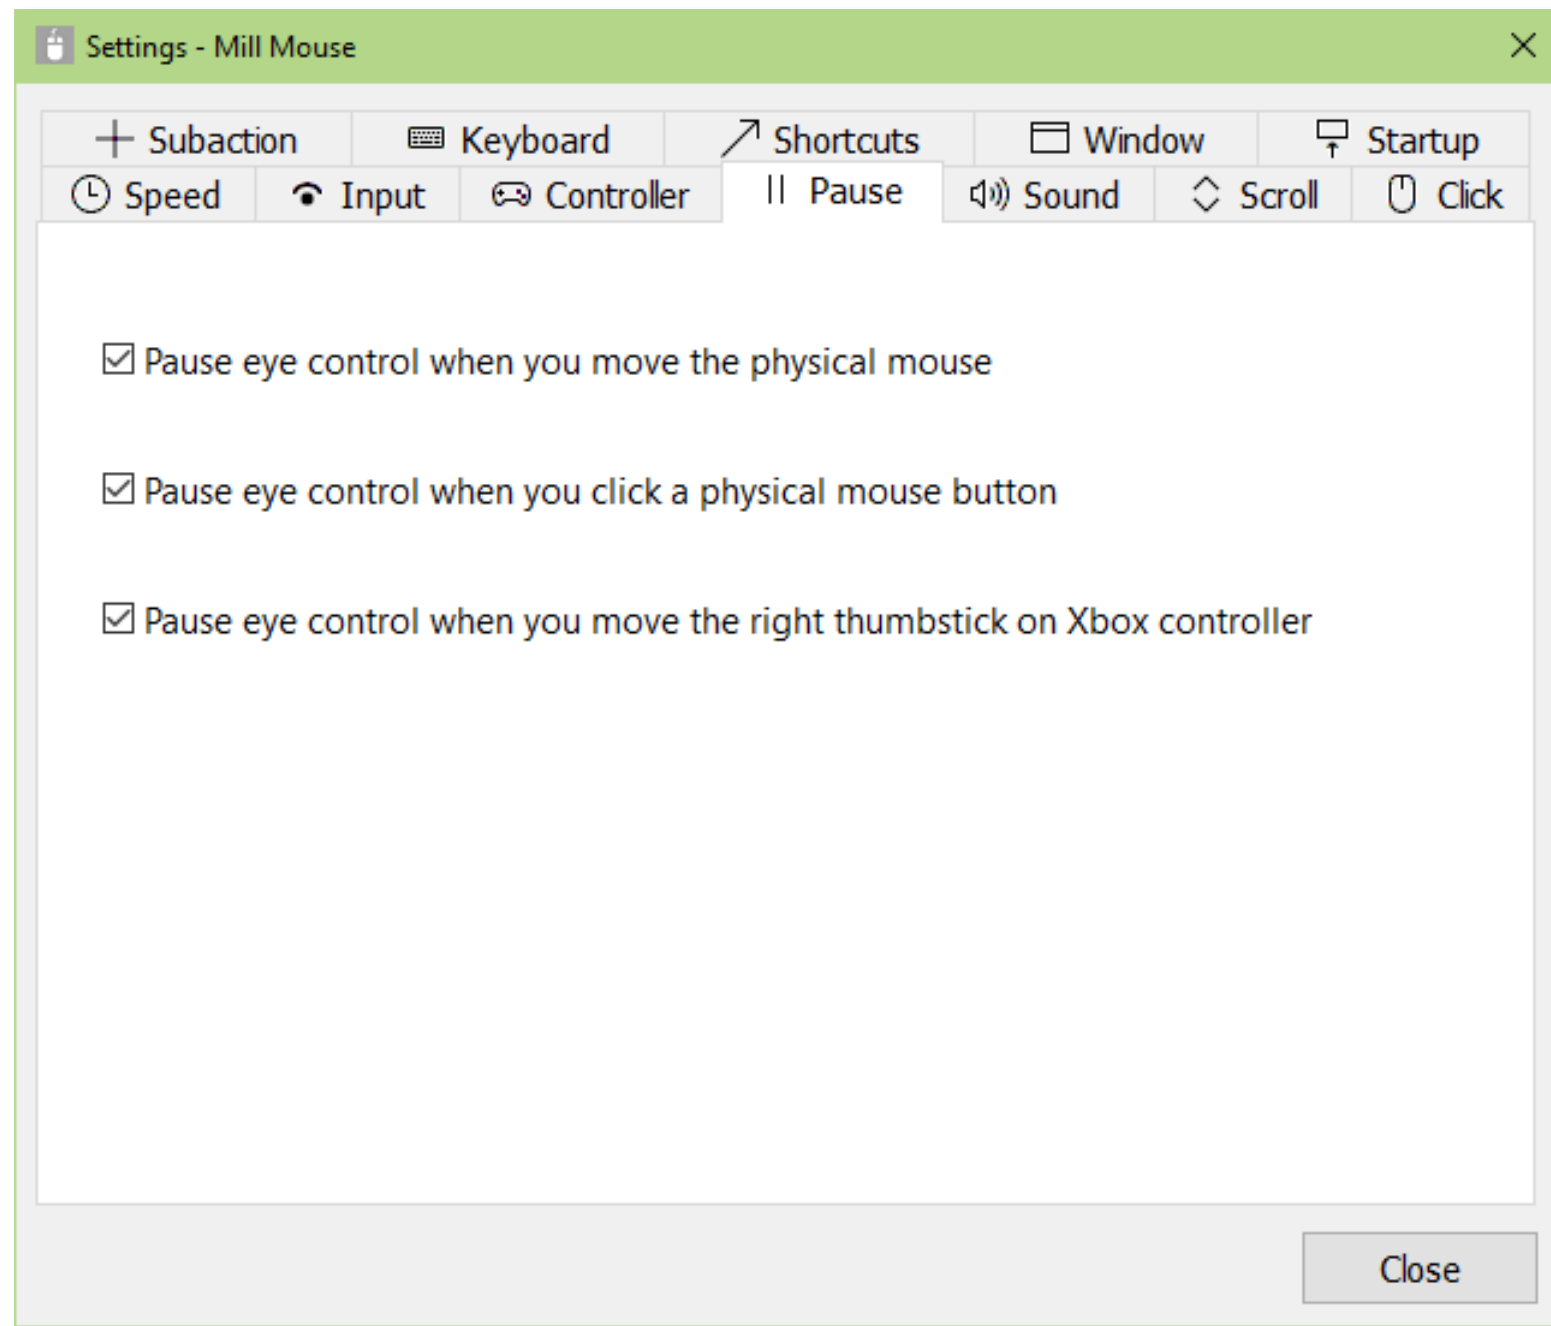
Settings - Mill Mouse

Subaction | Keyboard | Shortcuts | Window | Startup
Speed | Input | Controller | Pause | Sound | Scroll | Click

☑ Pause eye control when you move the physical mouse

☑ Pause eye control when you click a physical mouse button

☑ Pause eye control when you move the right thumbstick on Xbox controller

Close